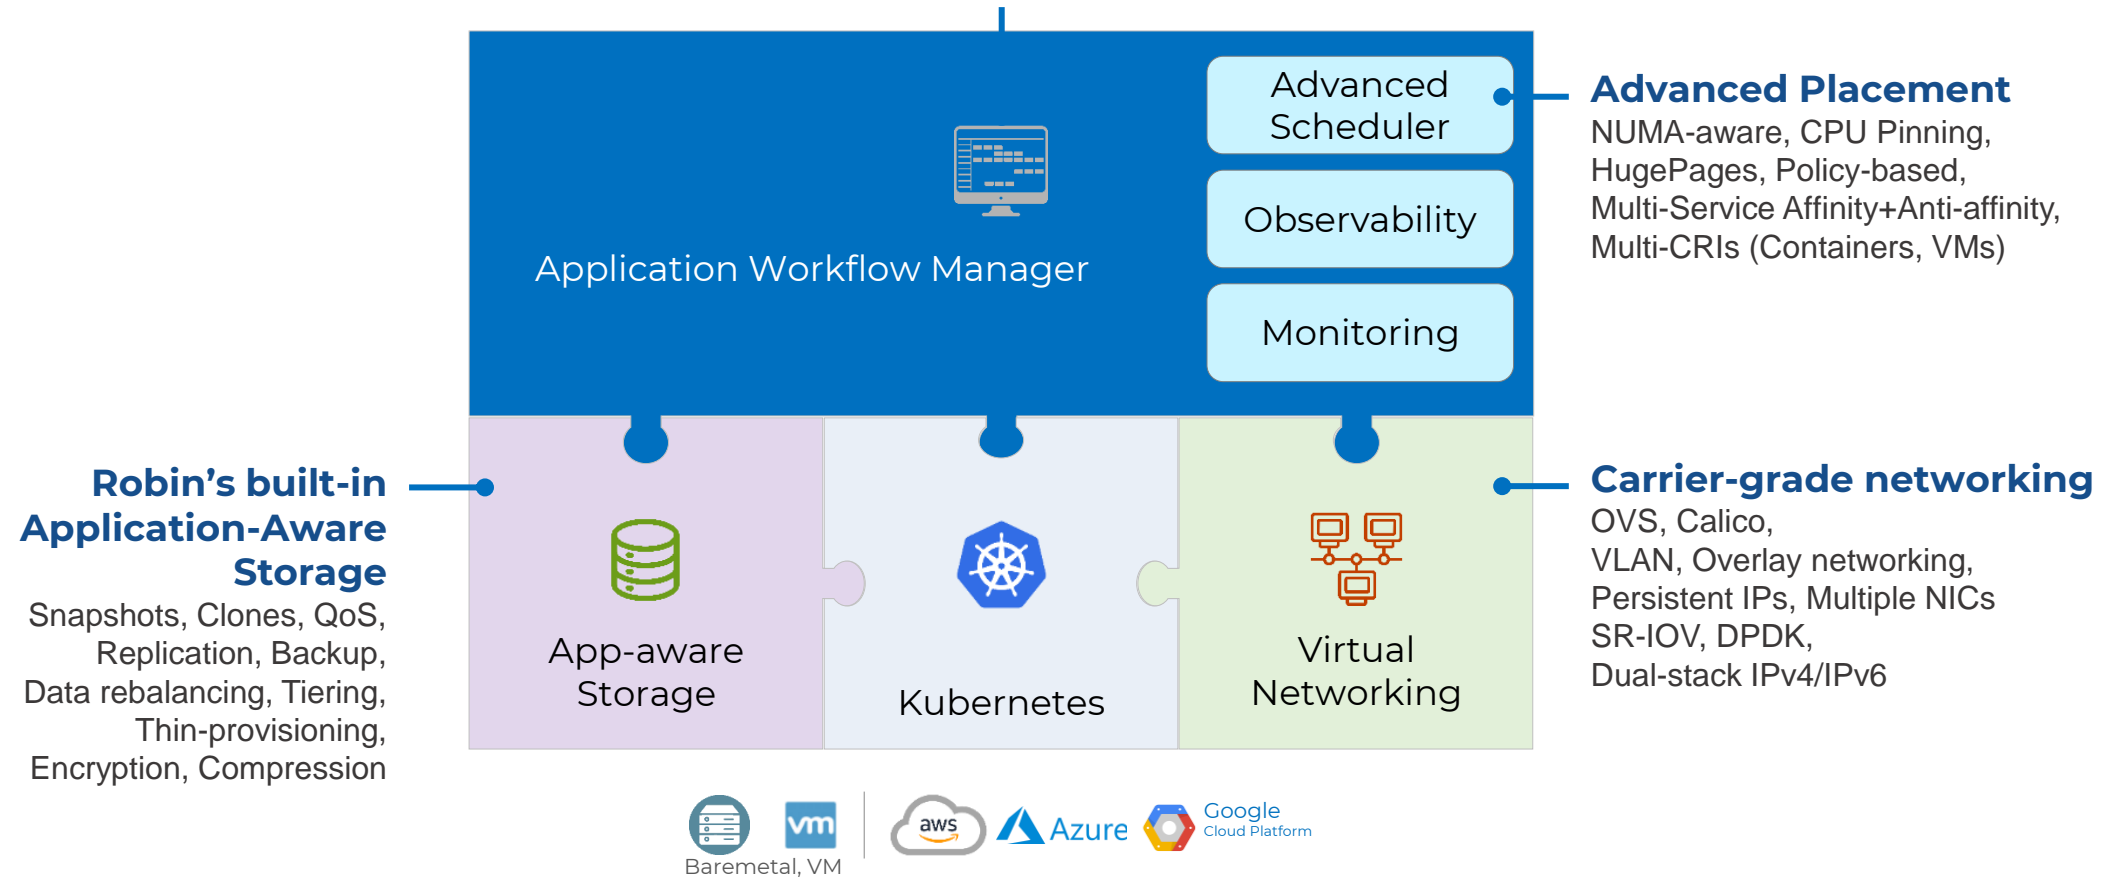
Application Workflow Manager

Advanced Scheduler

Observability

Monitoring

Advanced Placement
NUMA-aware, CPU Pinning, HugePages, Policy-based, Multi-Service Affinity+Anti-affinity, Multi-CRIs (Containers, VMs)

Robin's built-in Application-Aware Storage
Snapshots, Clones, QoS, Replication, Backup, Data rebalancing, Tiering, Thin-provisioning, Encryption, Compression

App-aware Storage

Kubernetes

Virtual Networking

Carrier-grade networking
OVS, Calico, VLAN, Overlay networking, Persistent IPs, Multiple NICs SR-IOV, DPDK, Dual-stack IPv4/IPv6

vm

Baremetal, VM

aws

Azure

Google Cloud Platform